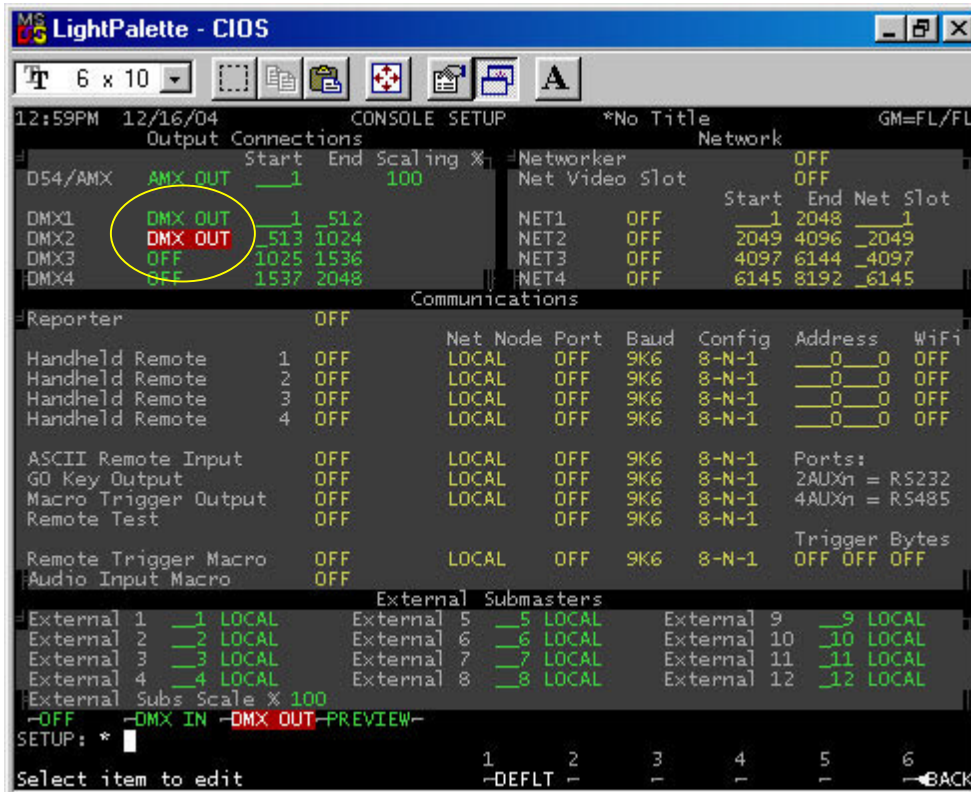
LightPalette - CIOS

6 x 10

12:59PM 12/16/04 CONSOLE SETUP *No Title GM=FL/FL

Output Connections

| | | Start | End | Scaling % |
|---|---|---|---|---|
| D54/AMX | AMX OUT | ___1 | | 100 |
| DMX1 | DMX OUT | ___1 | _512 | |
| DMX2 | DMX OUT | _513 | 1024 | |
| DMX3 | OFF | 1025 | 1536 | |
| DMX4 | OFF | 1537 | 2048 | |

Network

Networker OFF
Net Video Slot OFF

| | | Start | End | Net Slot |
|---|---|---|---|---|
| NET1 | OFF | ___1 | 2048 | ___1 |
| NET2 | OFF | 2049 | 4096 | _2049 |
| NET3 | OFF | 4097 | 6144 | _4097 |
| NET4 | OFF | 6145 | 8192 | _6145 |

Communications

Reporter OFF

| | | | Net Node | Port | Baud | Config | Address | WiFi |
|---|---|---|---|---|---|---|---|---|
| Handheld Remote | 1 | OFF | LOCAL | OFF | 9K6 | 8-N-1 | ___0___0 | OFF |
| Handheld Remote | 2 | OFF | LOCAL | OFF | 9K6 | 8-N-1 | ___0___0 | OFF |
| Handheld Remote | 3 | OFF | LOCAL | OFF | 9K6 | 8-N-1 | ___0___0 | OFF |
| Handheld Remote | 4 | OFF | LOCAL | OFF | 9K6 | 8-N-1 | ___0___0 | OFF |

ASCII Remote Input OFF LOCAL OFF 9K6 8-N-1 Ports:
GO Key Output OFF LOCAL OFF 9K6 8-N-1 2AUXn = RS232
Macro Trigger Output OFF LOCAL OFF 9K6 8-N-1 4AUXn = RS485
Remote Test OFF OFF 9K6 8-N-1

Trigger Bytes
Remote Trigger Macro OFF LOCAL OFF 9K6 8-N-1 OFF OFF OFF
Audio Input Macro OFF

External Submasters

External 1 __1 LOCAL External 5 __5 LOCAL External 9 __9 LOCAL
External 2 __2 LOCAL External 6 __6 LOCAL External 10 _10 LOCAL
External 3 __3 LOCAL External 7 __7 LOCAL External 11 _11 LOCAL
External 4 __4 LOCAL External 8 __8 LOCAL External 12 _12 LOCAL
External Subs Scale % 100

-OFF -DMX IN -DMX OUT-PREVIEW-
SETUP: *

Select item to edit 1 -DEFLT- 2 - 3 - 4 - 5 - 6 -BACK